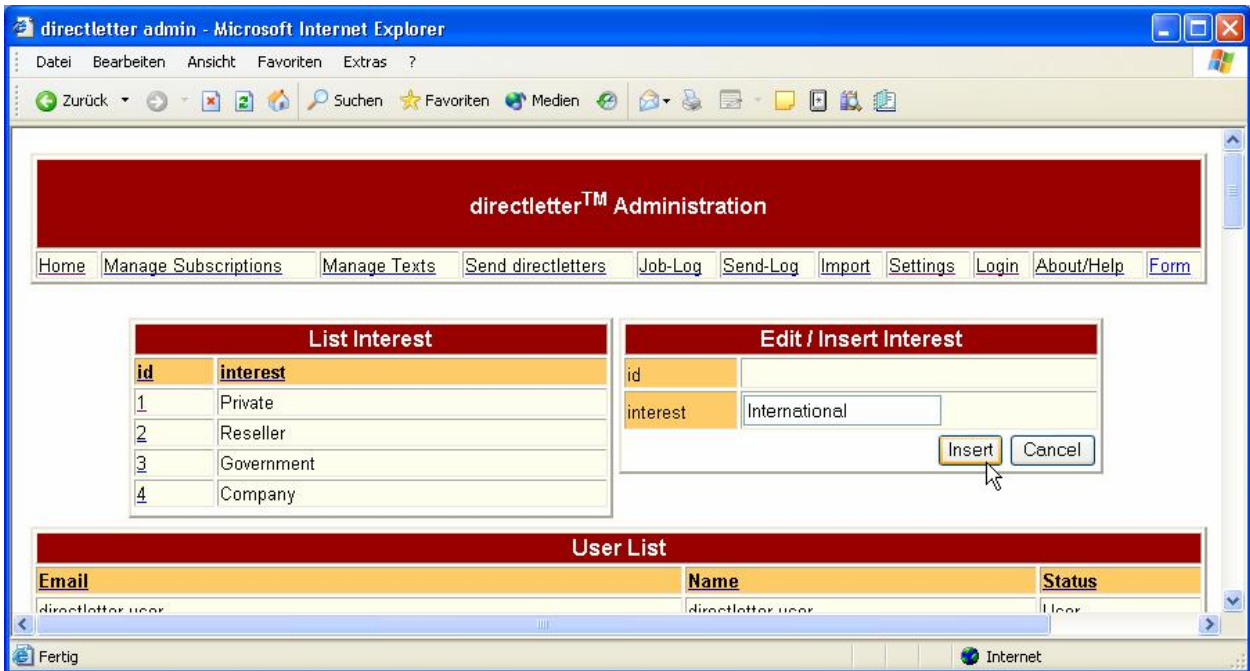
directletter admin - Microsoft Internet Explorer

Datei Bearbeiten Ansicht Favoriten Extras ?

Zurück Suchen Favoriten Medien

directletter$^{TM}$ Administration

Home Manage Subscriptions Manage Texts Send directletters Job-Log Send-Log Import Settings Login About/Help Form

List Interest

| id | interest |
|---|---|
| 1 | Private |
| 2 | Reseller |
| 3 | Government |
| 4 | Company |

Edit / Insert Interest

| id | |
|---|---|
| interest | International |

Insert Cancel

User List

| Email | Name | Status |
|---|---|---|
| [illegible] | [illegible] | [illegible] |

Fertig

Internet